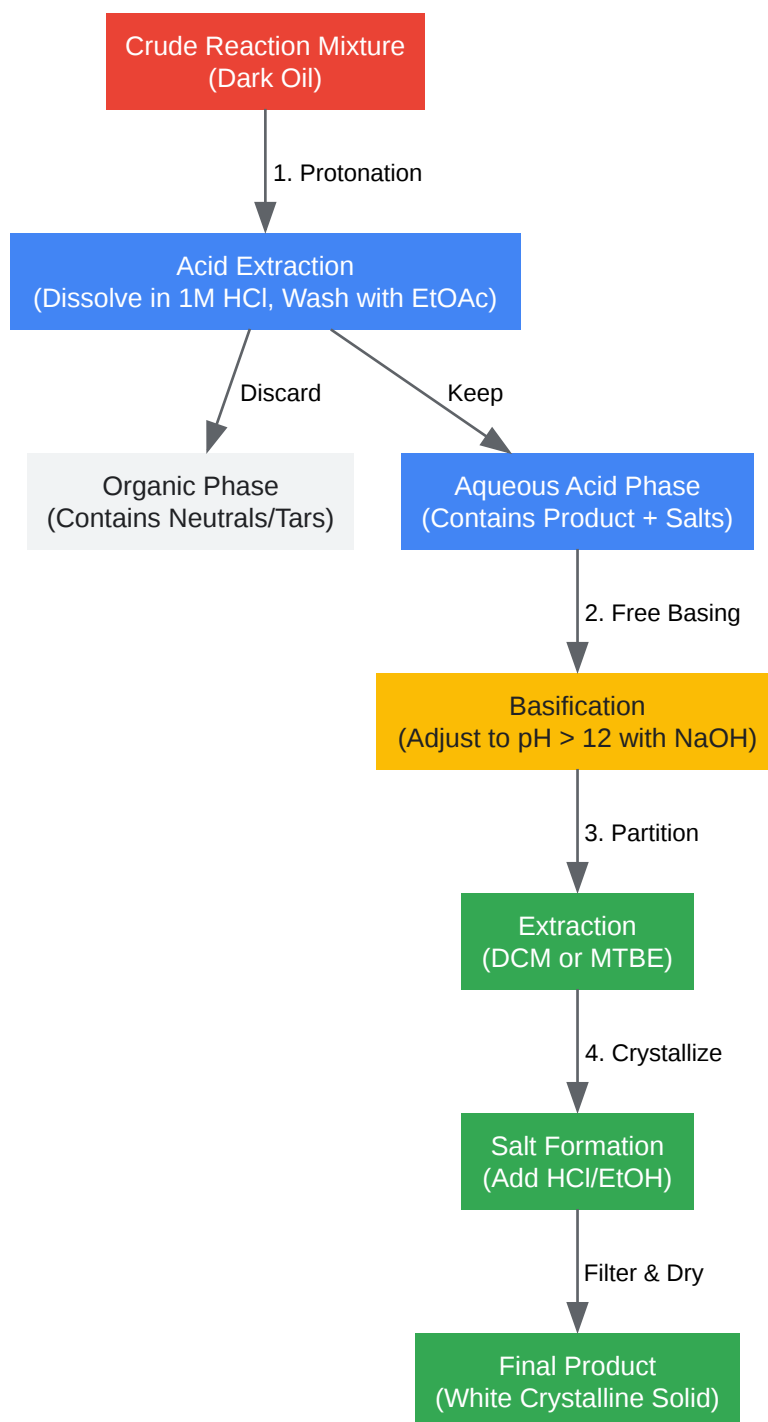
Crude Reaction Mixture
(Dark Oil)

1. Protonation

Acid Extraction
(Dissolve in 1M HCl, Wash with EtOAc)

Discard

Keep

Organic Phase
(Contains Neutrals/Tars)

Aqueous Acid Phase
(Contains Product + Salts)

2. Free Basing

Basification
(Adjust to pH > 12 with NaOH)

3. Partition

Extraction
(DCM or MTBE)

4. Crystallize

Salt Formation
(Add HCl/EtOH)

Filter & Dry

Final Product
(White Crystalline Solid)